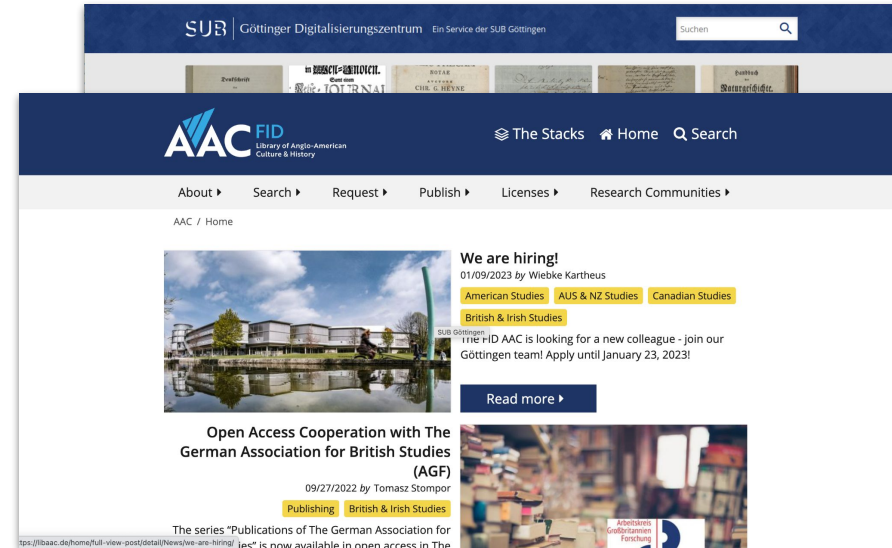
SUB | Göttinger Digitalisierungszentrum Ein Service der SUB Göttingen

Suchen

AAC FID Library of Anglo-American Culture & History

The Stacks Home Search

About ▸ Search ▸ Request ▸ Publish ▸ Licenses ▸ Research Communities ▸

AAC / Home

We are hiring!

01/09/2023 by Wiebke Kartheus

American Studies AUS & NZ Studies Canadian Studies British & Irish Studies

SUB Göttingen

The FID AAC is looking for a new colleague - join our Göttingen team! Apply until January 23, 2023!

Read more ▸

Open Access Cooperation with The German Association for British Studies (AGF)

09/27/2022 by Tomasz Stompor

Publishing British & Irish Studies

The series "Publications of The German Association for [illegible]ies" is now available in open access in The

tps://libaac.de/home/full-view-post/detail/News/we-are-hiring/

Arbeitskreis Großbritannien Forschung